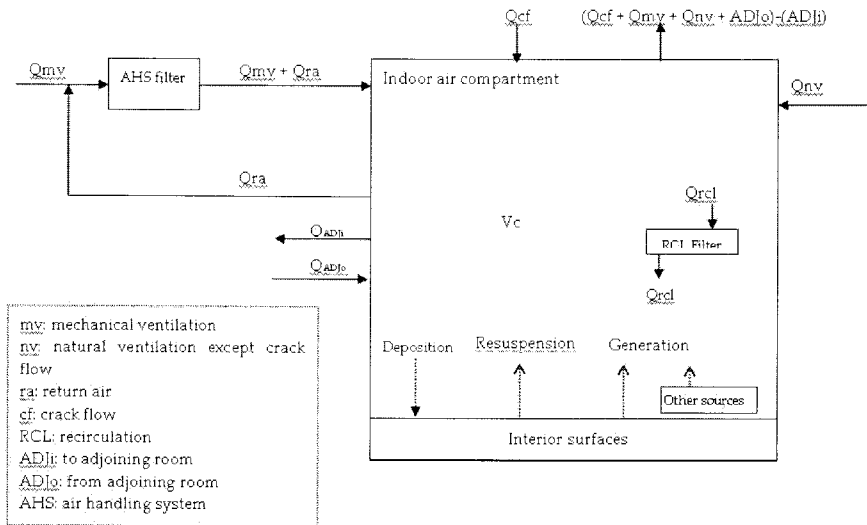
Qcf

(Qcf + Qmv + Qnv + ADJo)-(ADJi)

Qmv

AHS filter

Qmv + Qra

Indoor air compartment

Qnv

Qra

Qrcl

Vc

$Q_{ADJi}$

$Q_{ADJo}$

RCL Filter

Qrcl

mv: mechanical ventilation
nv: natural ventilation except crack flow
ra: return air
cf: crack flow
RCL: recirculation
ADJi: to adjoining room
ADJo: from adjoining room
AHS: air handling system

Deposition

Resuspension

Generation

Other sources

Interior surfaces